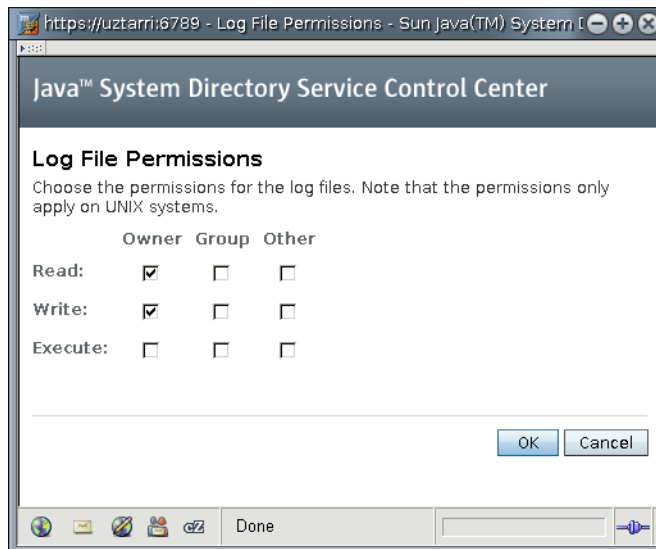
https://uztarri:6789 - Log File Permissions - Sun Java(TM) System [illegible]

Java™ System Directory Service Control Center

Log File Permissions

Choose the permissions for the log files. Note that the permissions only apply on UNIX systems.

| | Owner | Group | Other |
|---|---|---|---|
| Read: | ☑ | ☐ | ☐ |
| Write: | ☑ | ☐ | ☐ |
| Execute: | ☐ | ☐ | ☐ |

OK Cancel

Done